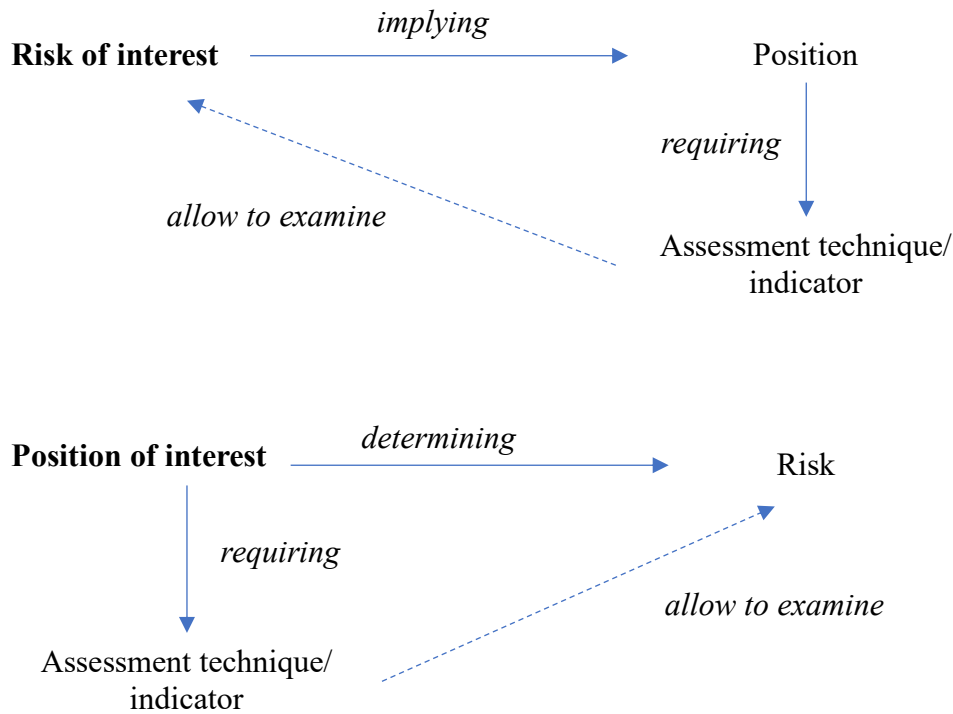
Risk of interest

implying

Position

requiring

allow to examine

Assessment technique/ indicator

Position of interest

determining

Risk

requiring

allow to examine

Assessment technique/ indicator